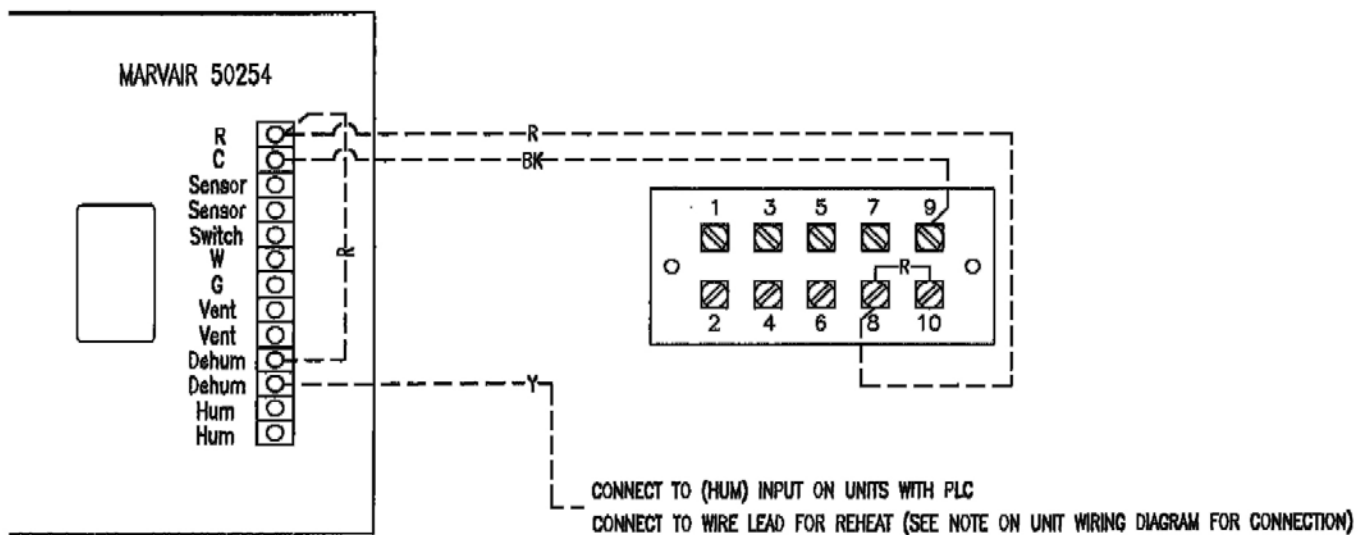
MARVAIR 50254

R
C
Sensor
Sensor
Switch
W
G
Vent
Vent
Dehum
Dehum
Hum
Hum

R

R

BK

Y

1 3 5 7 9

R

2 4 6 8 10

CONNECT TO (HUM) INPUT ON UNITS WITH PLC
CONNECT TO WIRE LEAD FOR REHEAT (SEE NOTE ON UNIT WIRING DIAGRAM FOR CONNECTION)